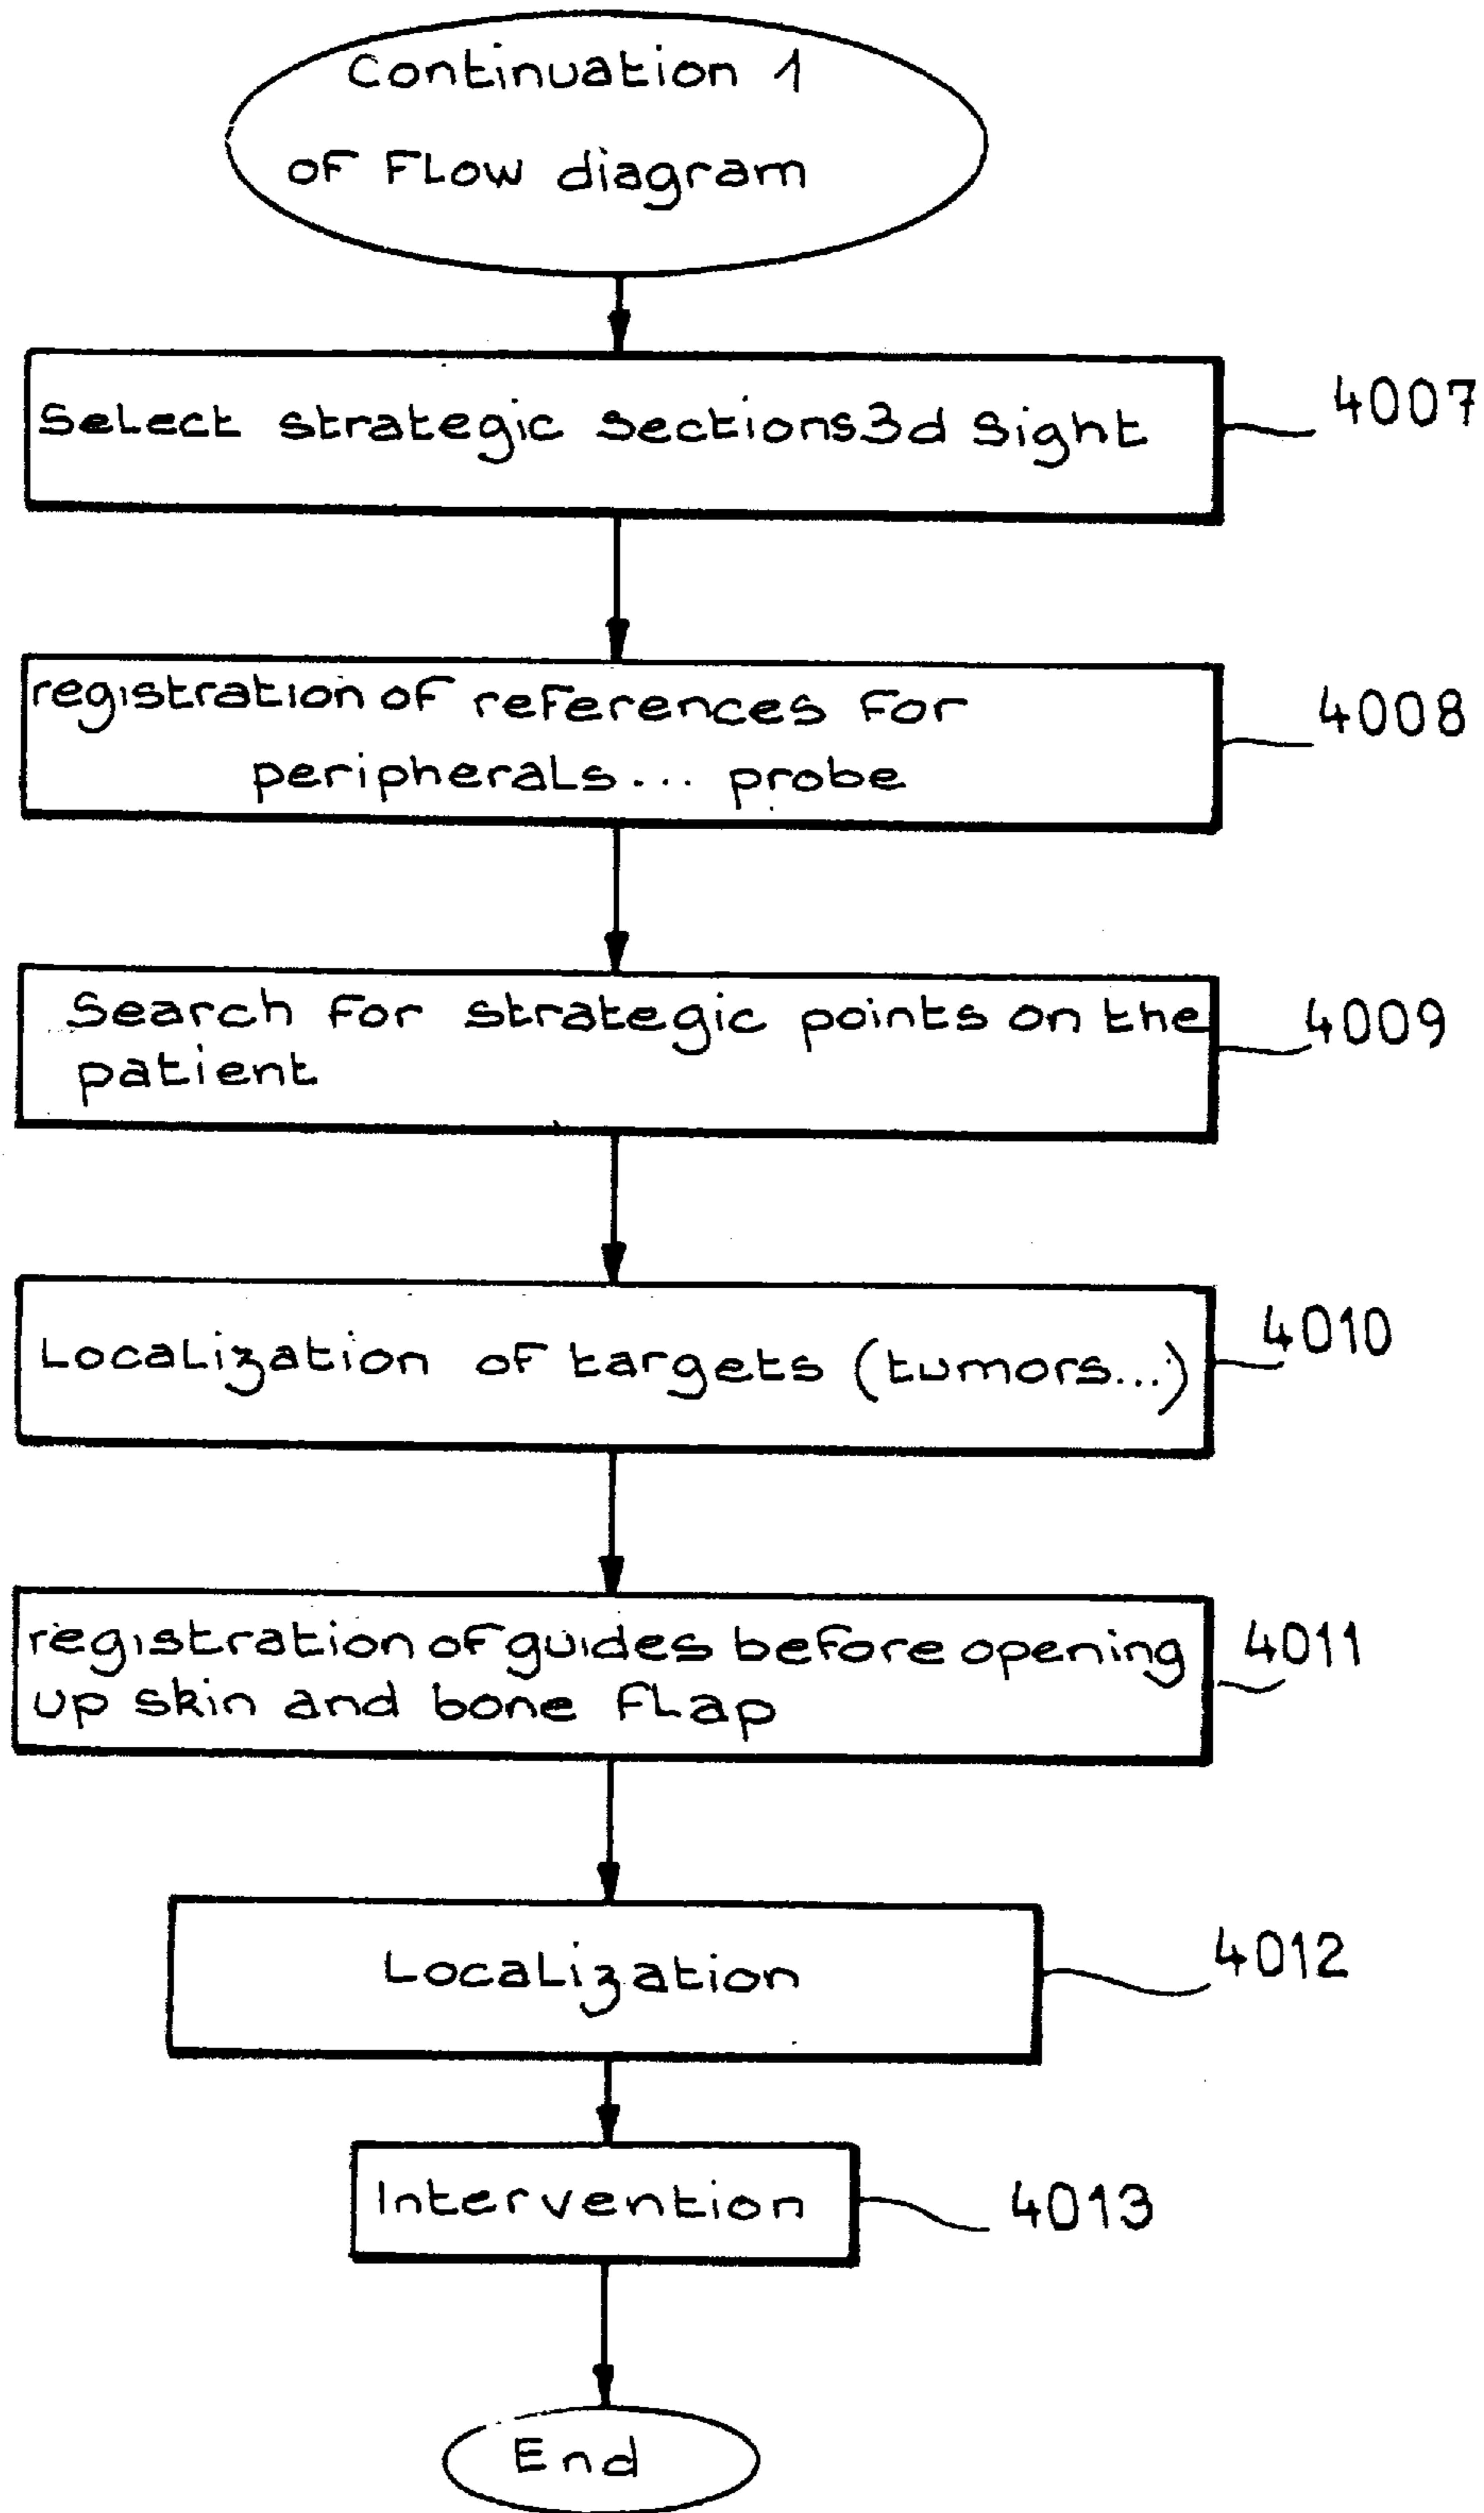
Continuation 1 of Flow diagram

Select strategic sections3d sight

4007

registration of references for peripherals... probe

4008

Search for strategic points on the patient

4009

Localization of targets (tumors...)

4010

registration of guides before opening up skin and bone flap

4011

Localization

4012

Intervention

4013

End